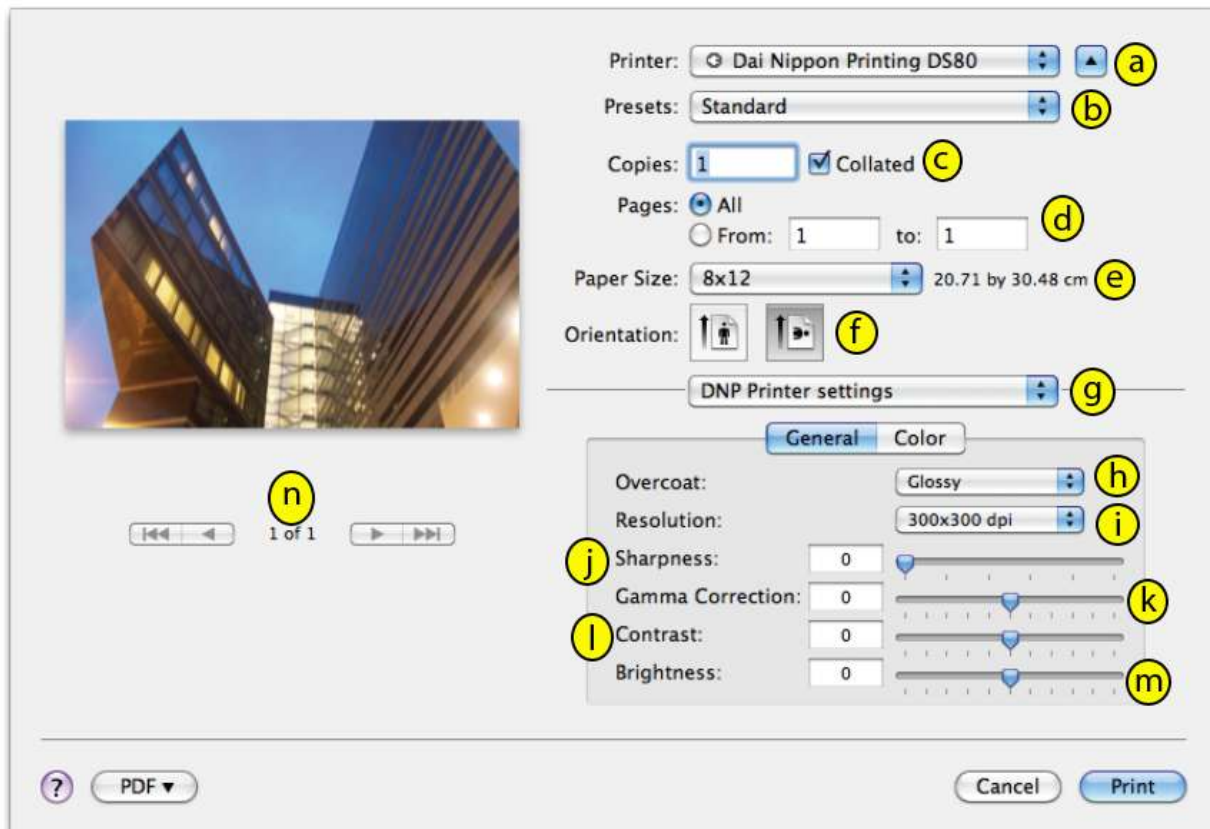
Printer: Dai Nippon Printing DS80 a
Presets: Standard b
Copies: 1 Collated c
Pages: All
From: 1 to: 1 d
Paper Size: 8x12 20.71 by 30.48 cm e
Orientation: f
DNP Printer settings g
General Color
Overcoat: Glossy h
Resolution: 300x300 dpi i
j Sharpness: 0
Gamma Correction: 0 k
l Contrast: 0
Brightness: 0 m
n
1 of 1
?
PDF ▾
Cancel
Print